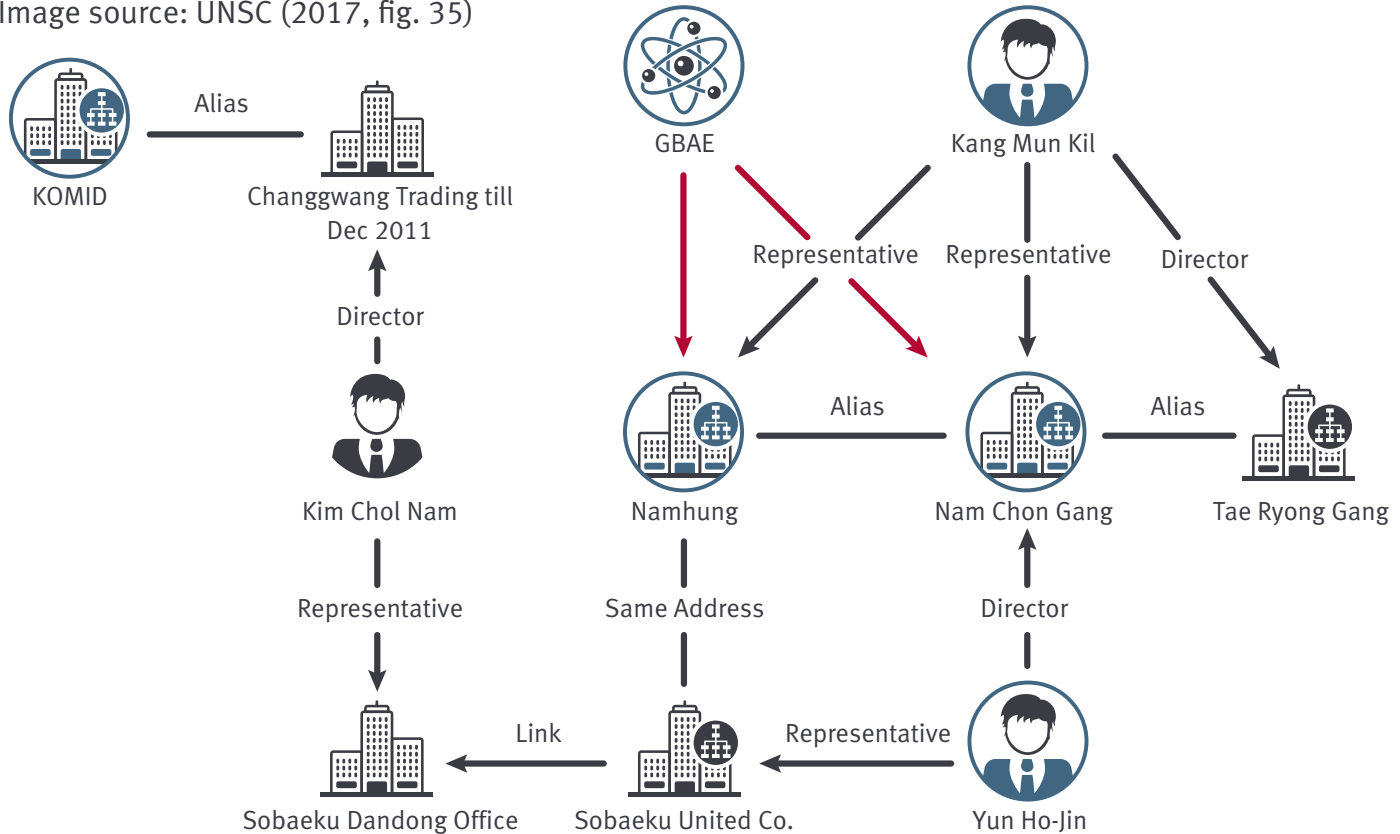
Image source: UNSC (2017, fig. 35)

KOMID

Alias

Changgwang Trading till Dec 2011

Director

Kim Chol Nam

Representative

Sobaeku Dandong Office

GBAE

Kang Mun Kil

Representative

Representative

Director

Namhung

Alias

Nam Chon Gang

Alias

Tae Ryong Gang

Same Address

Director

Link

Sobaeku United Co.

Representative

Yun Ho-Jin